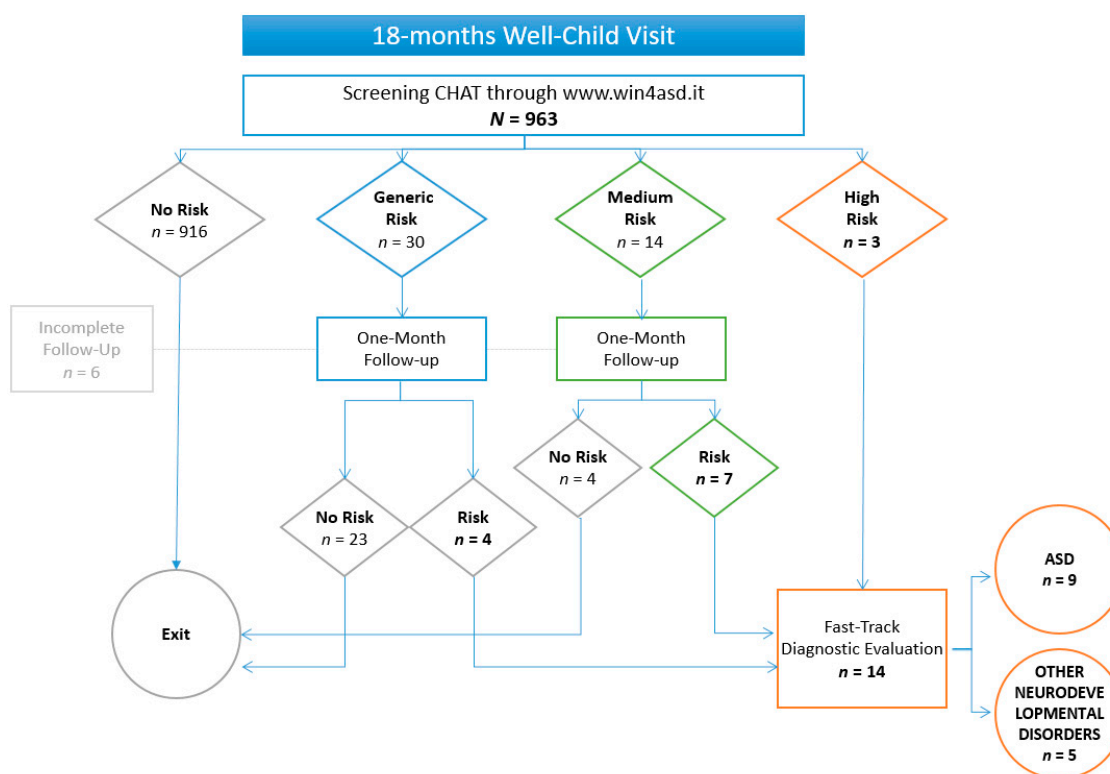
18-months Well-Child Visit

Screening CHAT through www.win4asd.it
$N = 963$

No Risk
$n = 916$

Generic Risk
$n = 30$

Medium Risk
$n = 14$

High Risk
$n = 3$

Incomplete Follow-Up
$n = 6$

One-Month Follow-up

One-Month Follow-up

No Risk
$n = 4$

Risk
$n = 7$

No Risk
$n = 23$

Risk
$n = 4$

Exit

Fast-Track Diagnostic Evaluation
$n = 14$

ASD
$n = 9$

OTHER NEURODEVELOPMENTAL DISORDERS
$n = 5$